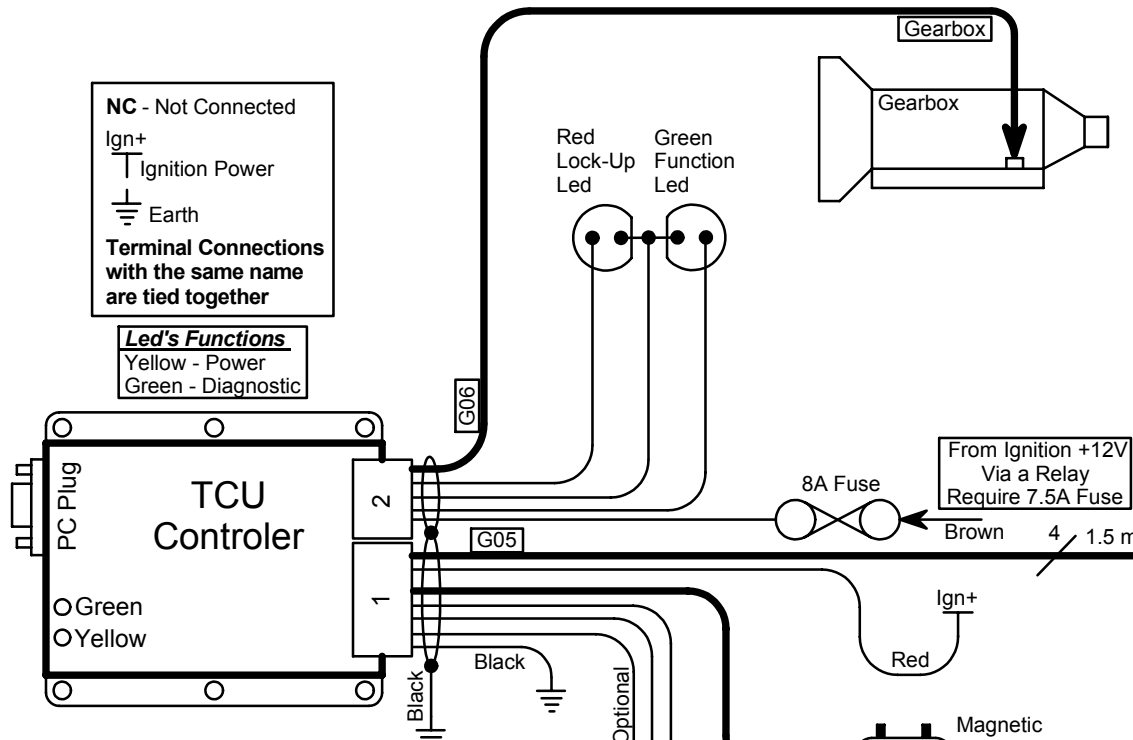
NC - Not Connected
Ign+
Ignition Power
Earth
Terminal Connections with the same name are tied together

Led's Functions
Yellow - Power
Green - Diagnostic

Gearbox
Gearbox

Red Lock-Up Led
Green Function Led

G06

PC Plug
TCU Controler
2
1
Green
Yellow

G05

From Ignition +12V Via a Relay Require 7.5A Fuse
8A Fuse
Brown
4
1.5 m

Ign+
Red
Black
Black
Optional
Magnetic